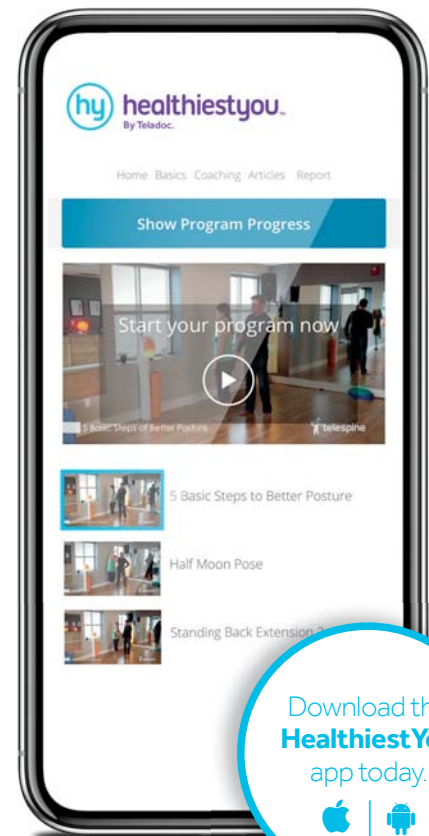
hy healthiestyou.
By Teladoc.

Home Basics Coaching Articles Report

Show Program Progress

Start your program now

5 Basic Steps of Better Posture

telespine

5 Basic Steps to Better Posture

Half Moon Pose

Standing Back Extension 2

Download th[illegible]
HealthiestY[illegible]
app today.